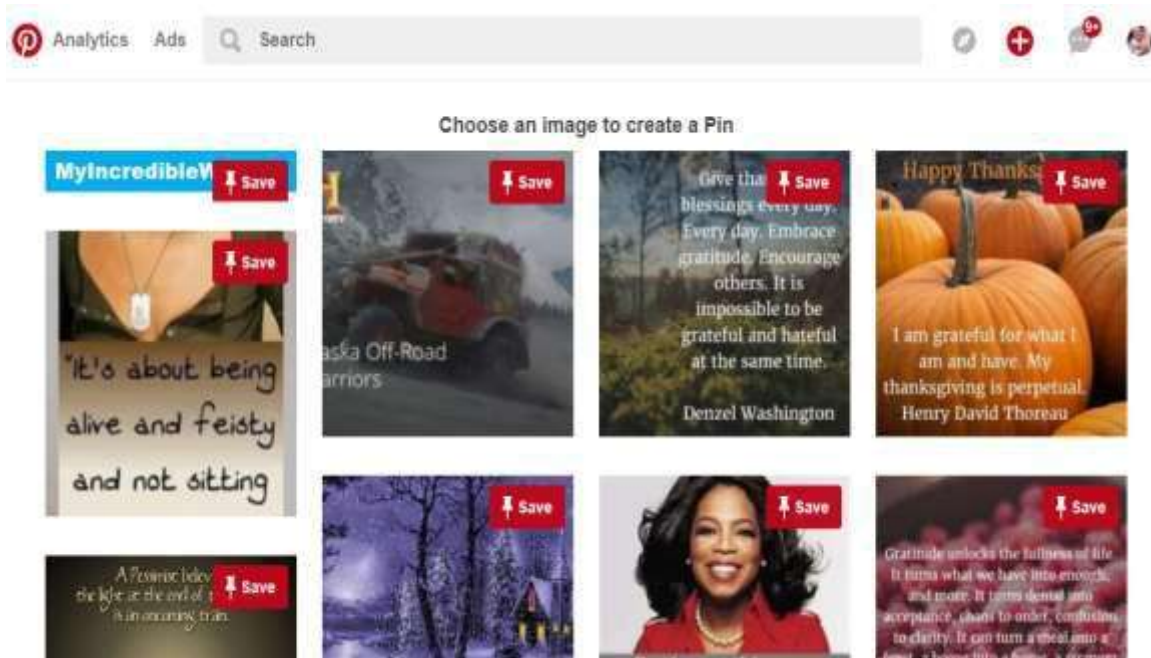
Analytics Ads Search

9+

Choose an image to create a Pin

MyIncredibleW Save

Save

"It's about being alive and feisty and not sitting

A Pessimist belie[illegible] the light at the end of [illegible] is an oncoming train Save

Save

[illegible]aska Off-Road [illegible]arriors

Save

Give tha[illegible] Save blessings every day. Every day. Embrace gratitude. Encourage others. It is impossible to be grateful and hateful at the same time. Denzel Washington

Save

Happy Thanks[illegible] Save

I am grateful for what I am and have. My thanksgiving is perpetual. Henry David Thoreau

Save

Gratitude unlocks the fullness of life. It turns what we have into enough, and more. It turns denial into acceptance, chaos to order, confusion to clarity. It can turn a meal into a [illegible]